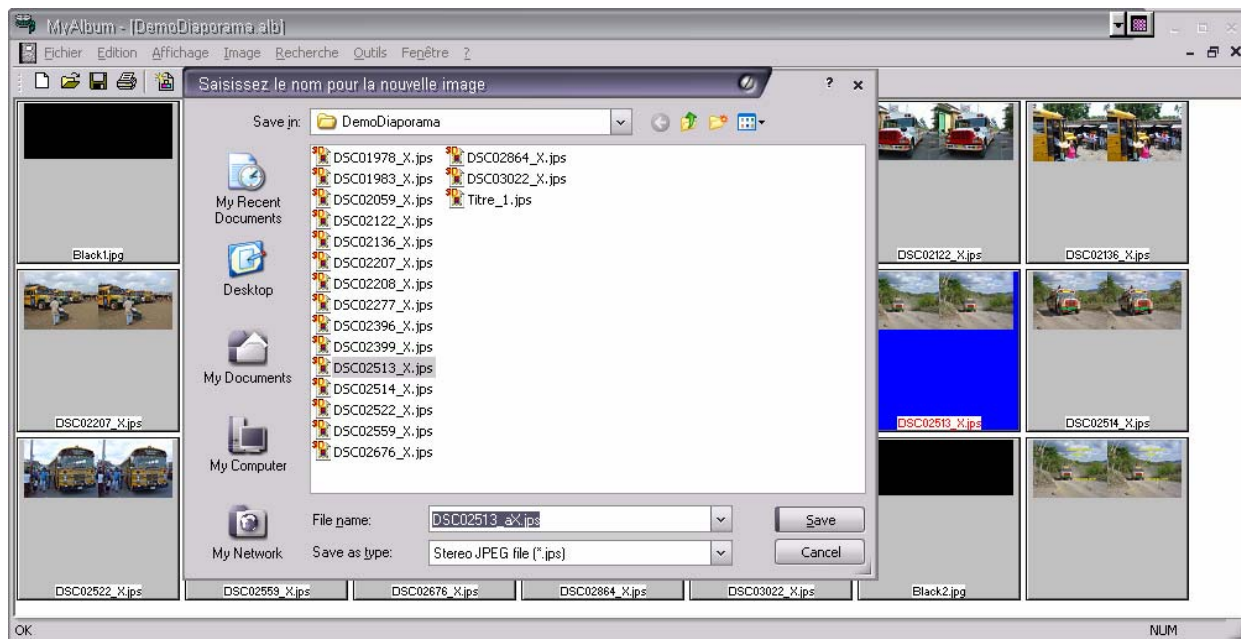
MyAlbum - [DemoDiaporama.alb]

Fichier Edition Affichage Image Recherche Outils Fenêtre ?

Saisissez le nom pour la nouvelle image

? ×

Save in: DemoDiaporama

My Recent Documents

Desktop

My Documents

My Computer

My Network

DSC01978_X.jps
DSC01983_X.jps
DSC02059_X.jps
DSC02122_X.jps
DSC02136_X.jps
DSC02207_X.jps
DSC02208_X.jps
DSC02277_X.jps
DSC02396_X.jps
DSC02399_X.jps
DSC02513_X.jps
DSC02514_X.jps
DSC02522_X.jps
DSC02559_X.jps
DSC02676_X.jps
DSC02864_X.jps
DSC03022_X.jps
Titre_1.jps

File name: DSC02513_aX.jps

Save as type: Stereo JPEG file (*.jps)

Save

Cancel

Black1.jpg

DSC02122_X.jps

DSC02136_X.jps

DSC02207_X.jps

DSC02513_X.jps

DSC02514_X.jps

DSC02522_X.jps

DSC02559_X.jps

DSC02676_X.jps

DSC02864_X.jps

DSC03022_X.jps

Black2.jpg

OK

NUM